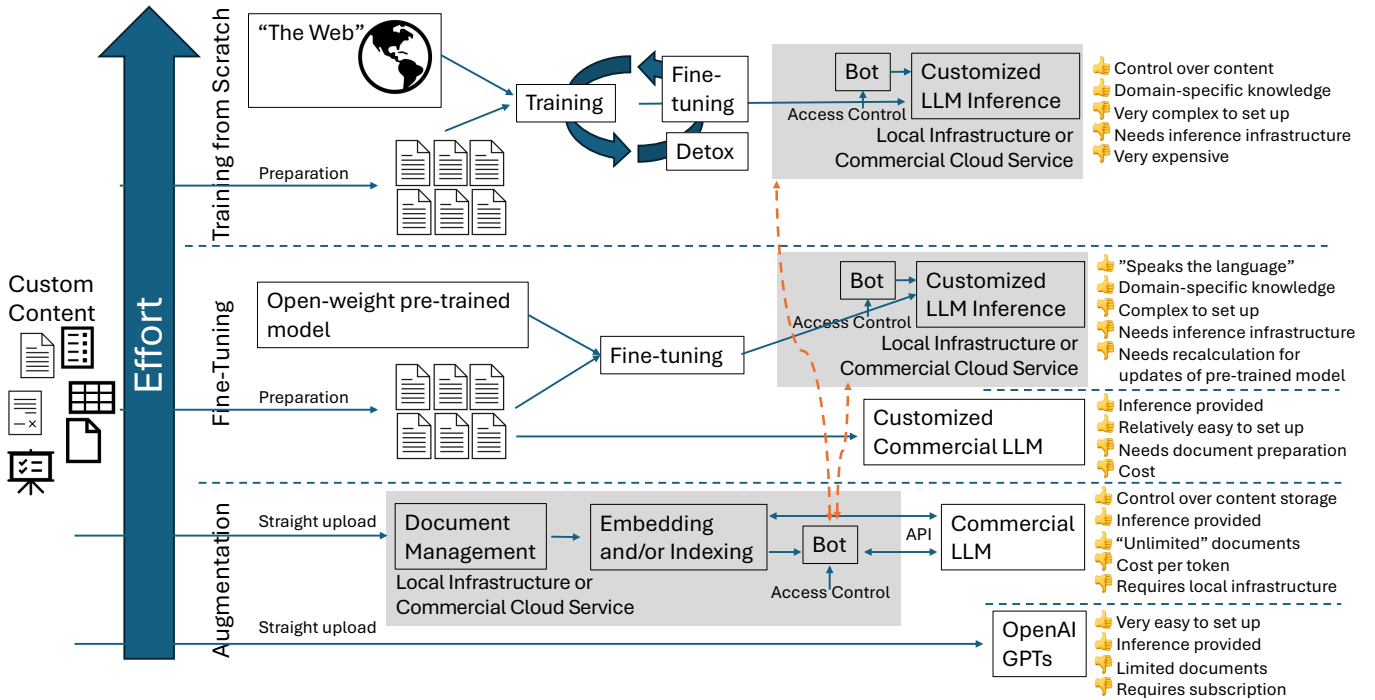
Effort

Custom Content

Training from Scratch

"The Web"

Training

Fine-tuning

Detox

Preparation

Bot

Customized LLM Inference

Access Control

Local Infrastructure or Commercial Cloud Service

Control over content
Domain-specific knowledge
Very complex to set up
Needs inference infrastructure
Very expensive

Fine-Tuning

Open-weight pre-trained model

Fine-tuning

Preparation

Bot

Customized LLM Inference

Access Control

Local Infrastructure or Commercial Cloud Service

"Speaks the language"
Domain-specific knowledge
Complex to set up
Needs inference infrastructure
Needs recalculation for updates of pre-trained model

Customized Commercial LLM

Inference provided
Relatively easy to set up
Needs document preparation
Cost

Augmentation

Straight upload

Document Management

Embedding and/or Indexing

Bot

Access Control

Local Infrastructure or Commercial Cloud Service

API

Commercial LLM

Control over content storage
Inference provided
"Unlimited" documents
Cost per token
Requires local infrastructure

Straight upload

OpenAI GPTs

Very easy to set up
Inference provided
Limited documents
Requires subscription